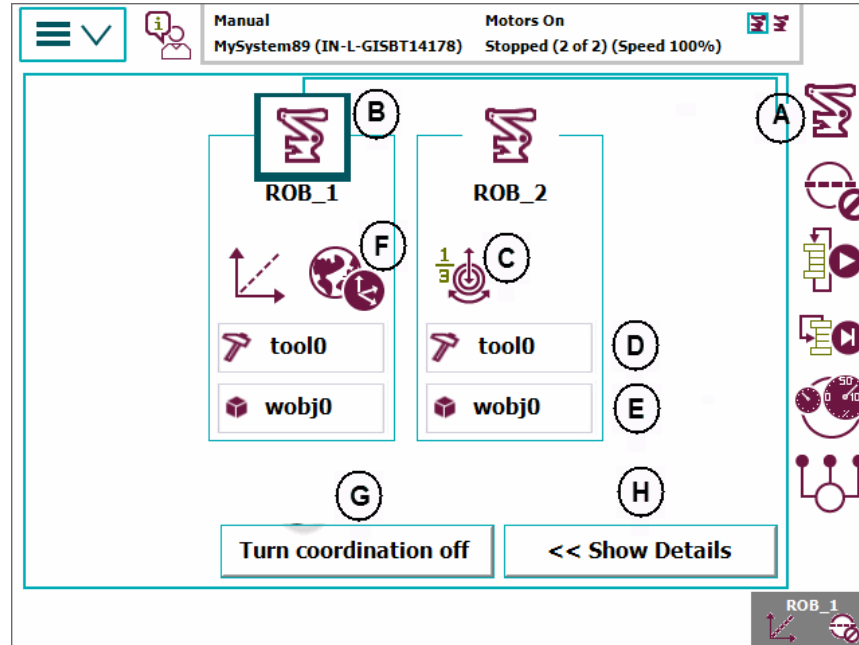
Manual
MySystem89 (IN-L-GISBT14178)

Motors On
Stopped (2 of 2) (Speed 100%)

B

A

ROB_1

ROB_2

F

C

$\frac{1}{3}$

tool0

tool0

D

wobj0

wobj0

E

G

H

Turn coordination off

<< Show Details

ROB_1